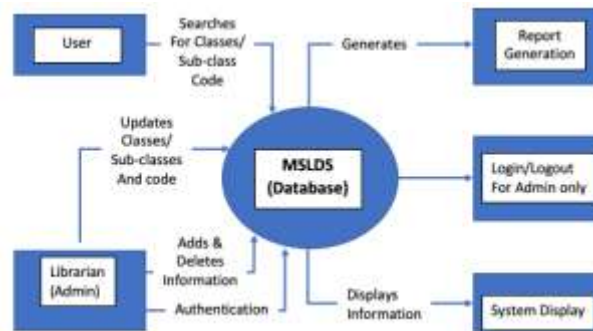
User

Searches For Classes/ Sub-class Code

Generates

Report Generation

Updates Classes/ Sub-classes And code

MSLDS (Database)

Login/Logout For Admin only

Adds & Deletes Information

Librarian (Admin)

Authentication

Displays Information

System Display